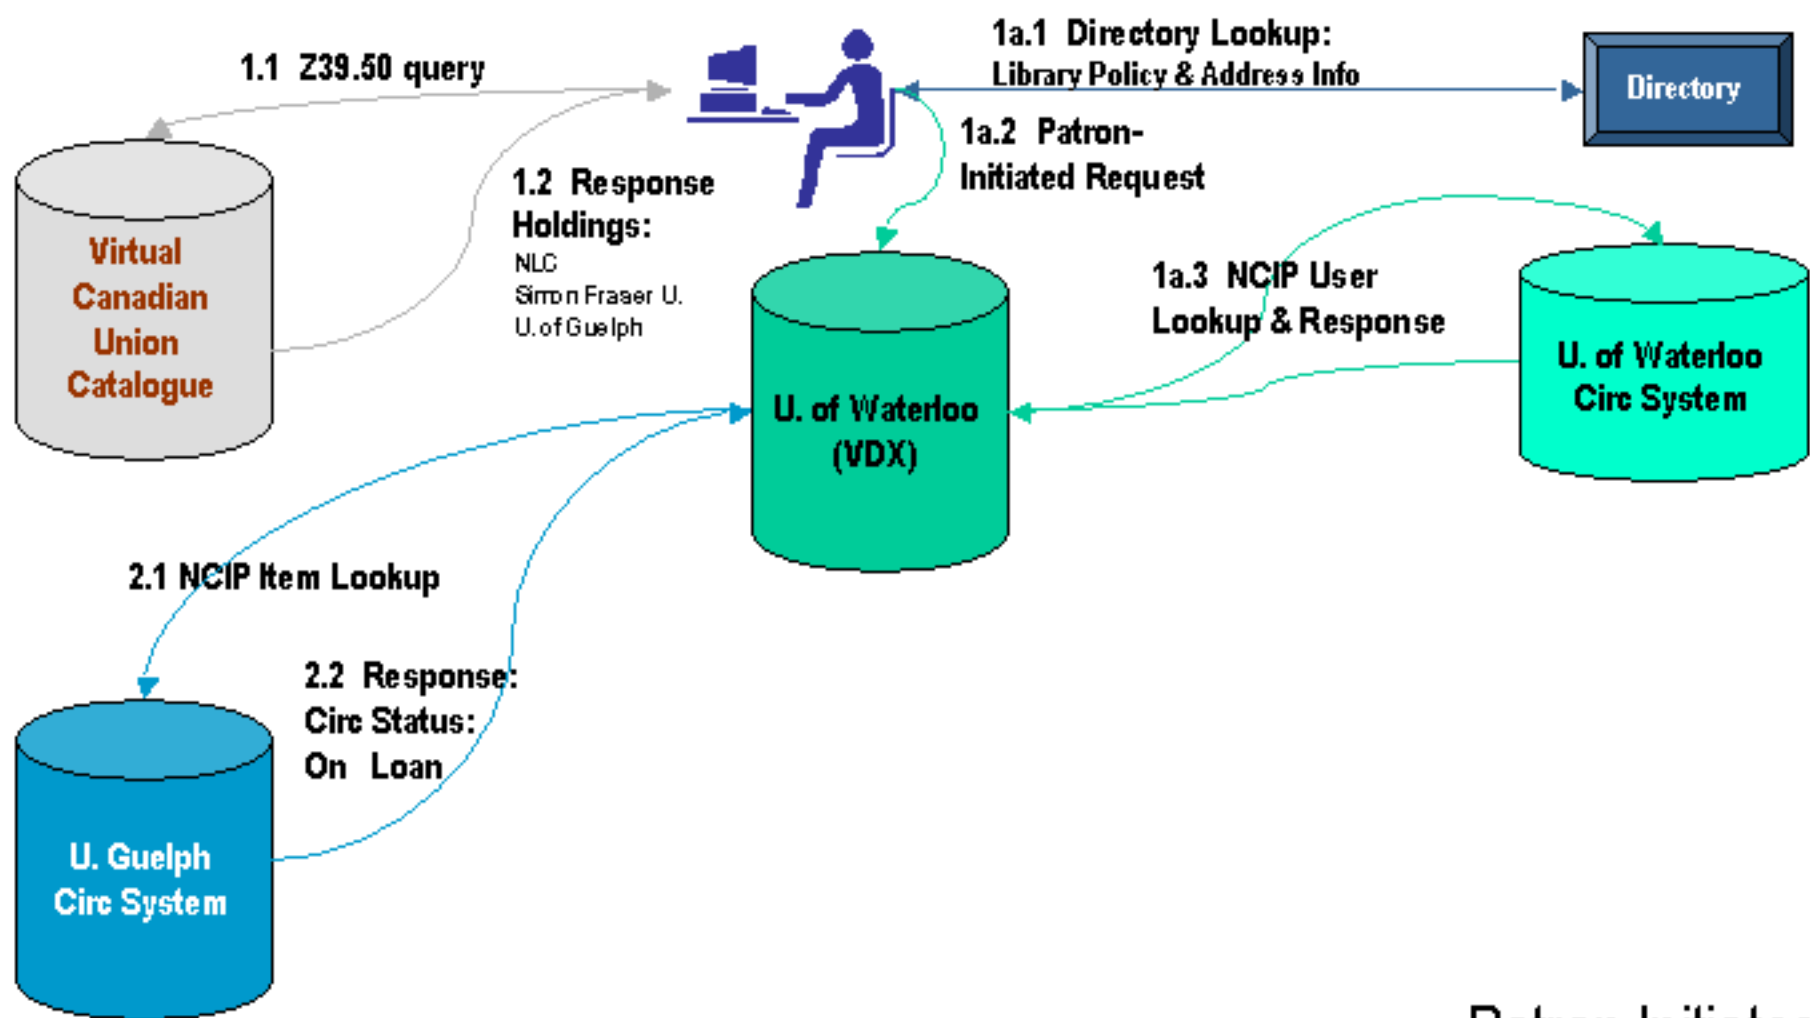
1.1 Z39.50 query

1a.1 Directory Lookup:
Library Policy & Address Info

Directory

1a.2 Patron-Initiated Request

1.2 Response Holdings:
NLC
Simon Fraser U.
U. of Guelph

Virtual Canadian Union Catalogue

U. of Waterloo (VDX)

1a.3 NCIP User Lookup & Response

U. of Waterloo Circ System

2.1 NCIP Item Lookup

2.2 Response: Circ Status: On Loan

U. Guelph Circ System

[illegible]